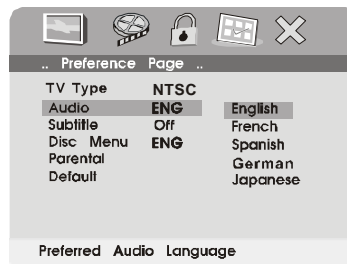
.. Preference Page ..

| TV Type | NTSC | |
|---|---|---|
| Audio | ENG | English |
| Subtitle | Off | French |
| Disc Menu | ENG | Spanish |
| Parental | | German |
| Default | | Japanese |

Preferred Audio Language